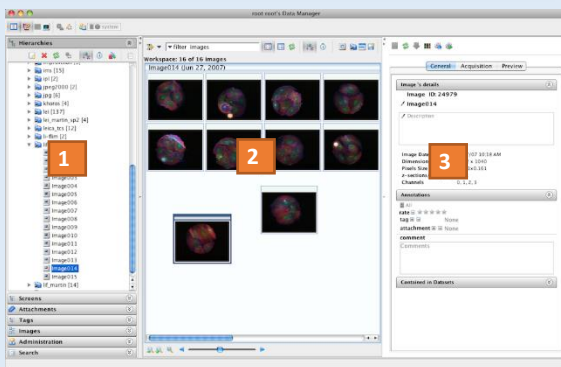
root root's Data Manager

system

Hierarchies

ims [15]
cpl [2]
jpeg2000 [2]
jpg [6]
khoros [4]
lei [137]
lei_martin_sp2 [4]
leica_tcs [12]
li-flim [2]

1

image004
image005
image006
image007
image008
image009
image010
image011
image012
image013
image014
image015
lif_martin [14]

Screens
Attachments
Tags
Images
Administration
Search

filter Images

Workspace: 16 of 16 images

image014 (Jun 27, 2007)

2

General Acquisition Preview

Image's details

Image ID: 24979

image014

Description

3

Image Date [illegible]07 10:18 AM
Dimension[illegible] x 1040
Pixels Size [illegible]1x0.161
z-sections
Channels 0, 1, 2, 3

Annotations

All

rate

tag None

attachment None

comment

Comments

Contained in Datasets